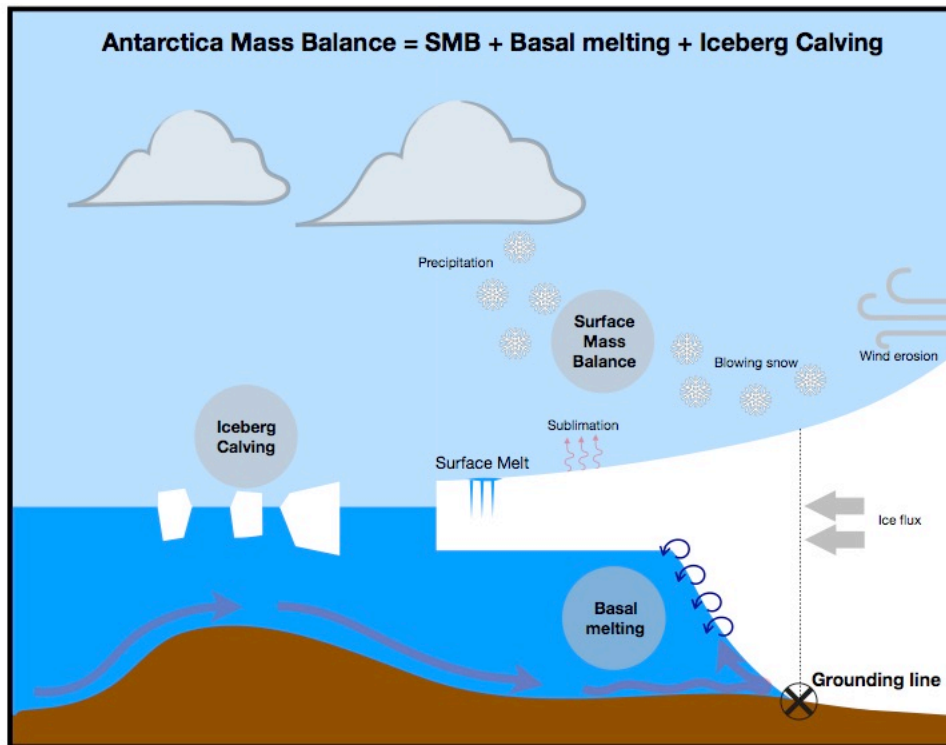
Antarctica Mass Balance = SMB + Basal melting + Iceberg Calving

Precipitation

Surface Mass Balance

Blowing snow

Wind erosion

Iceberg Calving

Sublimation

Surface Melt

Ice flux

Basal melting

Grounding line